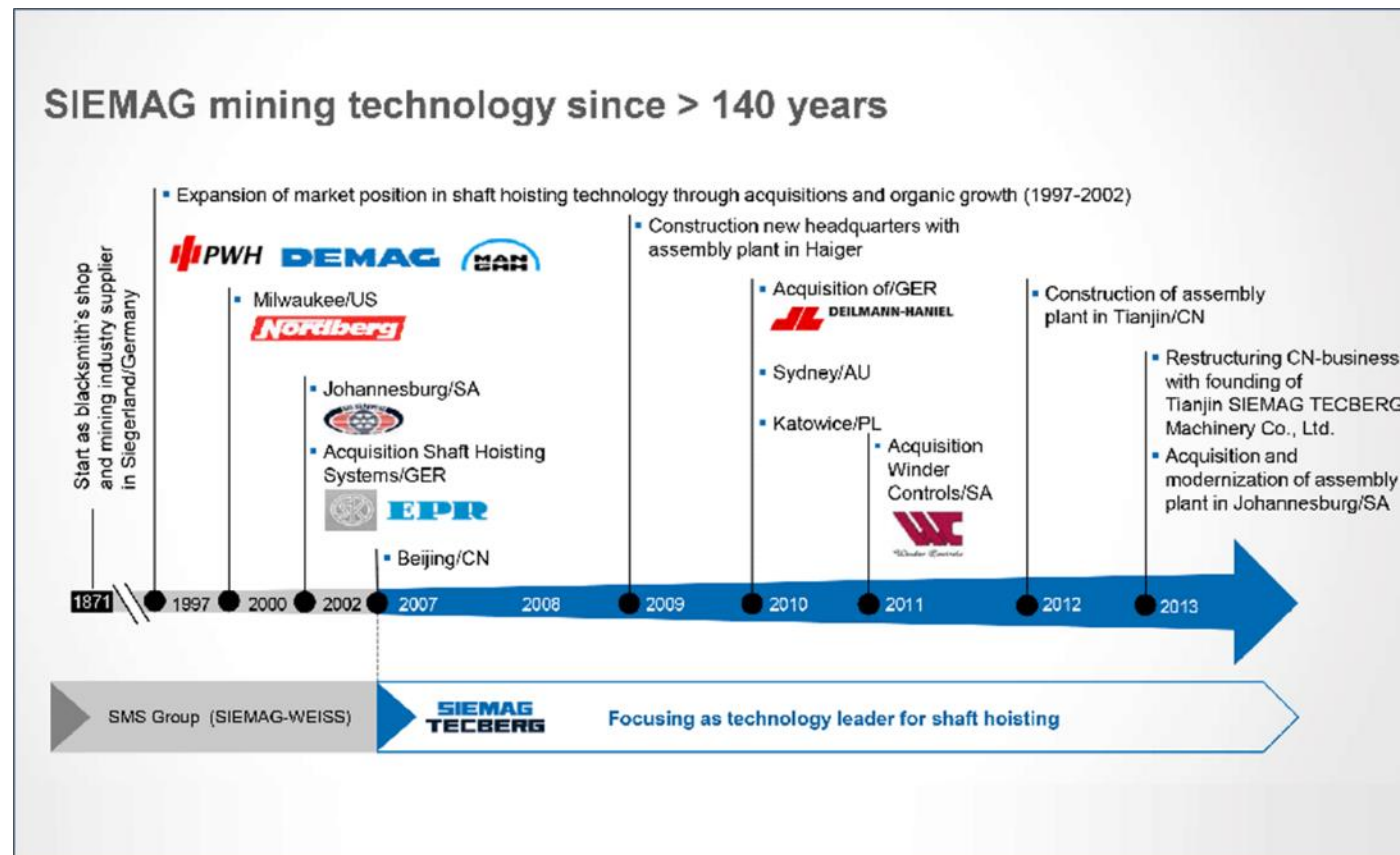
SIEMAG mining technology since > 140 years

Start as blacksmith's shop and mining industry supplier in Siegerland/Germany

▪ Expansion of market position in shaft hoisting technology through acquisitions and organic growth (1997-2002)

PWH DEMAG MAN GHH

▪ Milwaukee/US

Nordberg

▪ Johannesburg/SA

▪ Acquisition Shaft Hoisting Systems/GER

EPR

▪ Beijing/CN

▪ Construction new headquarters with assembly plant in Haiger

▪ Acquisition of/GER

DEILMANN-HANIEL

▪ Sydney/AU

▪ Katowice/PL

▪ Acquisition Winder Controls/SA

Winder Controls

▪ Construction of assembly plant in Tianjin/CN

▪ Restructuring CN-business with founding of Tianjin SIEMAG TECBERG Machinery Co., Ltd.

▪ Acquisition and modernization of assembly plant in Johannesburg/SA

1871 1997 2000 2002 2007 2008 2009 2010 2011 2012 2013

SMS Group (SIEMAG-WEISS)

SIEMAG TECBERG

Focusing as technology leader for shaft hoisting